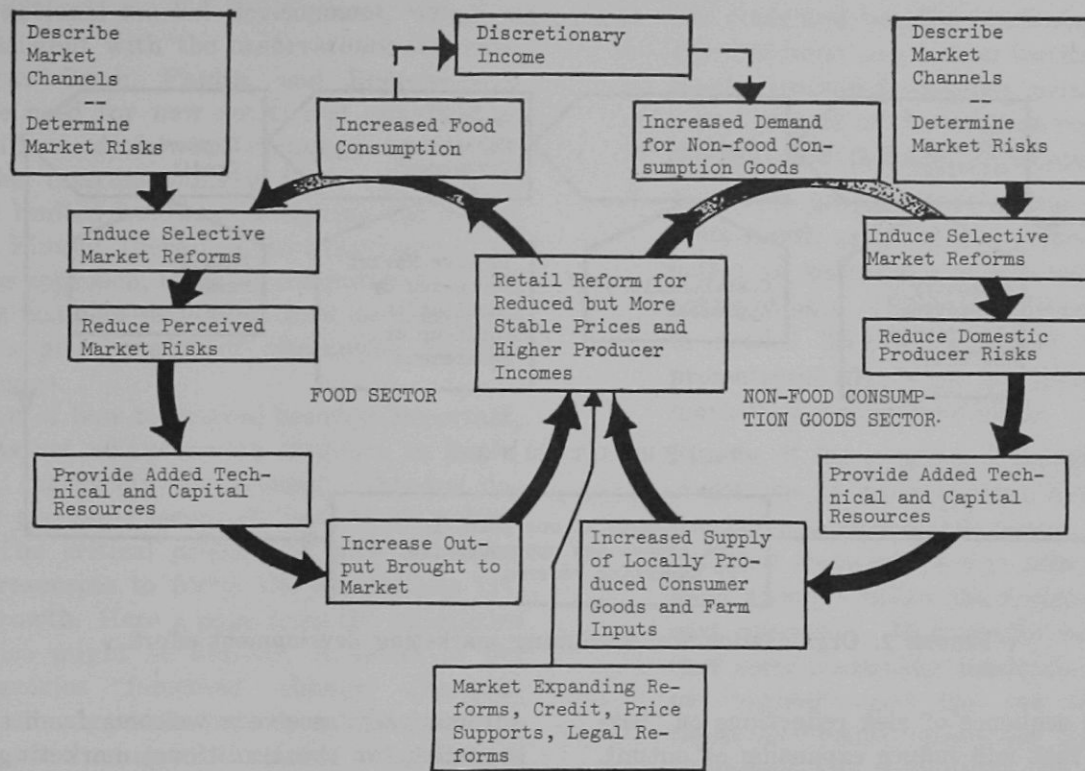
Describe Market Channels
--
Determine Market Risks

Discretionary Income

Describe Market Channels
--
Determine Market Risks

Increased Food Consumption

Increased Demand for Non-food Consumption Goods

Induce Selective Market Reforms

Retail Reform for Reduced but More Stable Prices and Higher Producer Incomes

Induce Selective Market Reforms

Reduce Perceived Market Risks

Reduce Domestic Producer Risks

FOOD SECTOR

NON-FOOD CONSUMPTION GOODS SECTOR

Provide Added Technical and Capital Resources

Provide Added Technical and Capital Resources

Increase Output Brought to Market

Increased Supply of Locally Produced Consumer Goods and Farm Inputs

Market Expanding Reforms, Credit, Price Supports, Legal Reforms